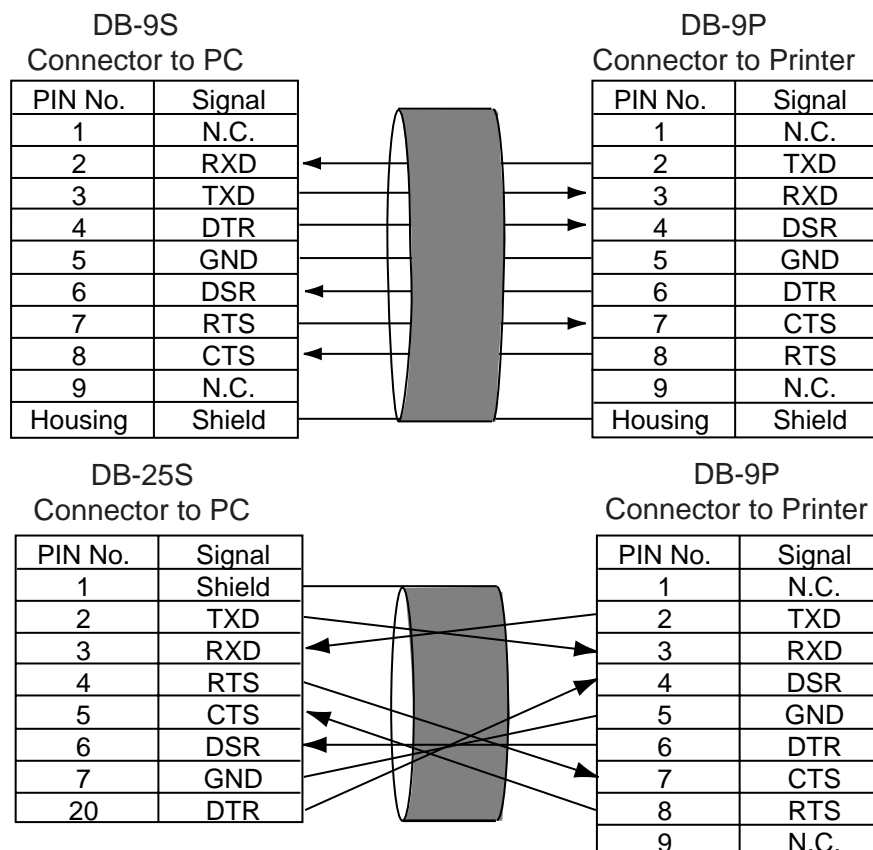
DB-9S
Connector to PC

| PIN No. | Signal |
|---|---|
| 1 | N.C. |
| 2 | RXD |
| 3 | TXD |
| 4 | DTR |
| 5 | GND |
| 6 | DSR |
| 7 | RTS |
| 8 | CTS |
| 9 | N.C. |
| Housing | Shield |

DB-9P
Connector to Printer

| PIN No. | Signal |
|---|---|
| 1 | N.C. |
| 2 | TXD |
| 3 | RXD |
| 4 | DSR |
| 5 | GND |
| 6 | DTR |
| 7 | CTS |
| 8 | RTS |
| 9 | N.C. |
| Housing | Shield |

DB-25S
Connector to PC

| PIN No. | Signal |
|---|---|
| 1 | Shield |
| 2 | TXD |
| 3 | RXD |
| 4 | RTS |
| 5 | CTS |
| 6 | DSR |
| 7 | GND |
| 20 | DTR |

DB-9P
Connector to Printer

| PIN No. | Signal |
|---|---|
| 1 | N.C. |
| 2 | TXD |
| 3 | RXD |
| 4 | DSR |
| 5 | GND |
| 6 | DTR |
| 7 | CTS |
| 8 | RTS |
| 9 | N.C. |